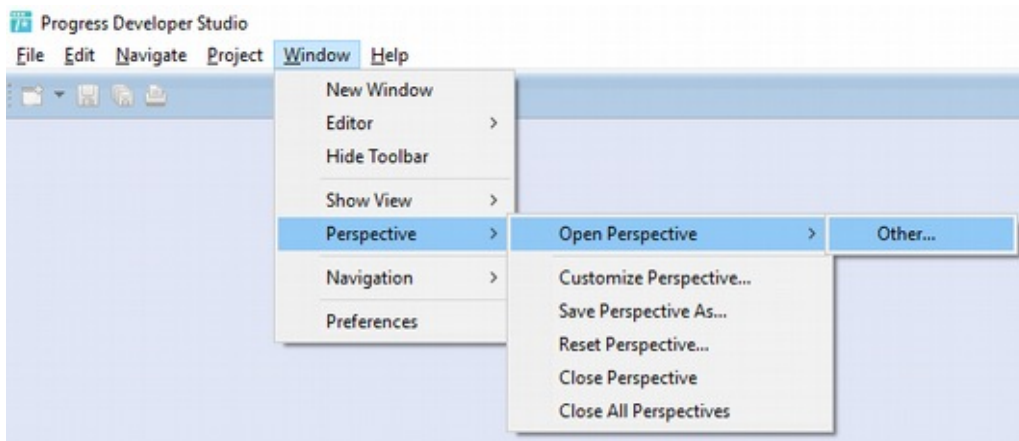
Progress Developer Studio

File Edit Navigate Project Window Help

New Window
Editor >
Hide Toolbar
Show View >
Perspective >
Navigation >
Preferences

Open Perspective >
Customize Perspective...
Save Perspective As...
Reset Perspective...
Close Perspective
Close All Perspectives

Other...